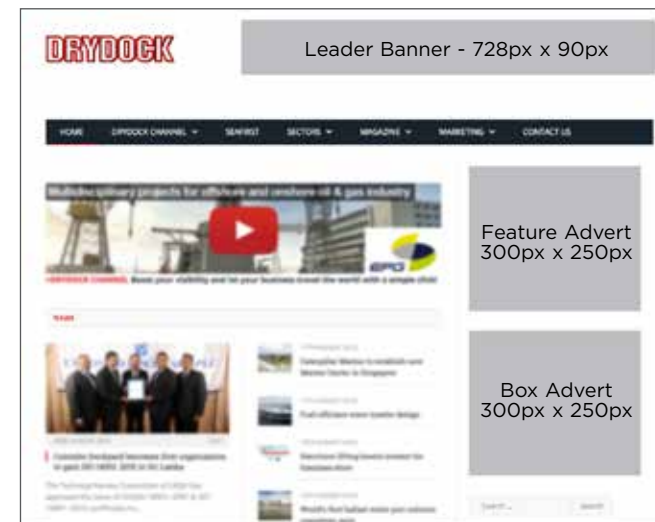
DRYDOCK

Leader Banner - 728px x 90px

HOME DRYDOCK CHANNEL SEAFIRST SECTORS MAGAZINE MARKETING CONTACT US

Multidisciplinary projects for offshore and onshore oil & gas industry

EPD

DRYDOCK CHANNEL Boost your visibility and let your business travel the world with a simple click!

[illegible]

Caterpillar Marine to establish new Marine Centre in Singapore

Fuel efficient more tractor design

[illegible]

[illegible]

Feature Advert 300px x 250px

Box Advert 300px x 250px

Search